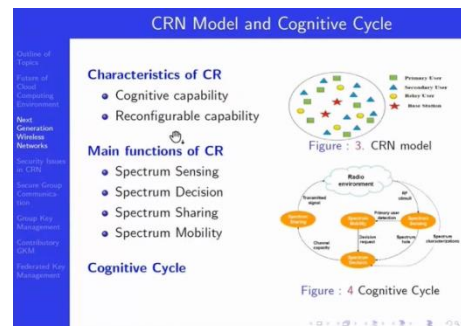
CRN Model and Cognitive Cycle

Outline of Topics

Future of Cloud Computing Environment

Next Generation Wireless Networks

Security Issues in CRN

Secure Group Communication

Group Key Management

Contributory GKM

Federated Key Management

Characteristics of CR

• Cognitive capability

• Reconfigurable capability

Main functions of CR

• Spectrum Sensing

• Spectrum Decision

• Spectrum Sharing

• Spectrum Mobility

Cognitive Cycle

Primary User

Secondary User

Relay User

Base Station

Figure : 3. CRN model

Radio environment

Transmitted signal

RF stimuli

Spectrum Sharing

Spectrum Mobility

Primary user detection

Spectrum Sensing

Decision request

Spectrum hole

Spectrum characterization

Channel capacity

Spectrum Decision

Figure : 4 Cognitive Cycle